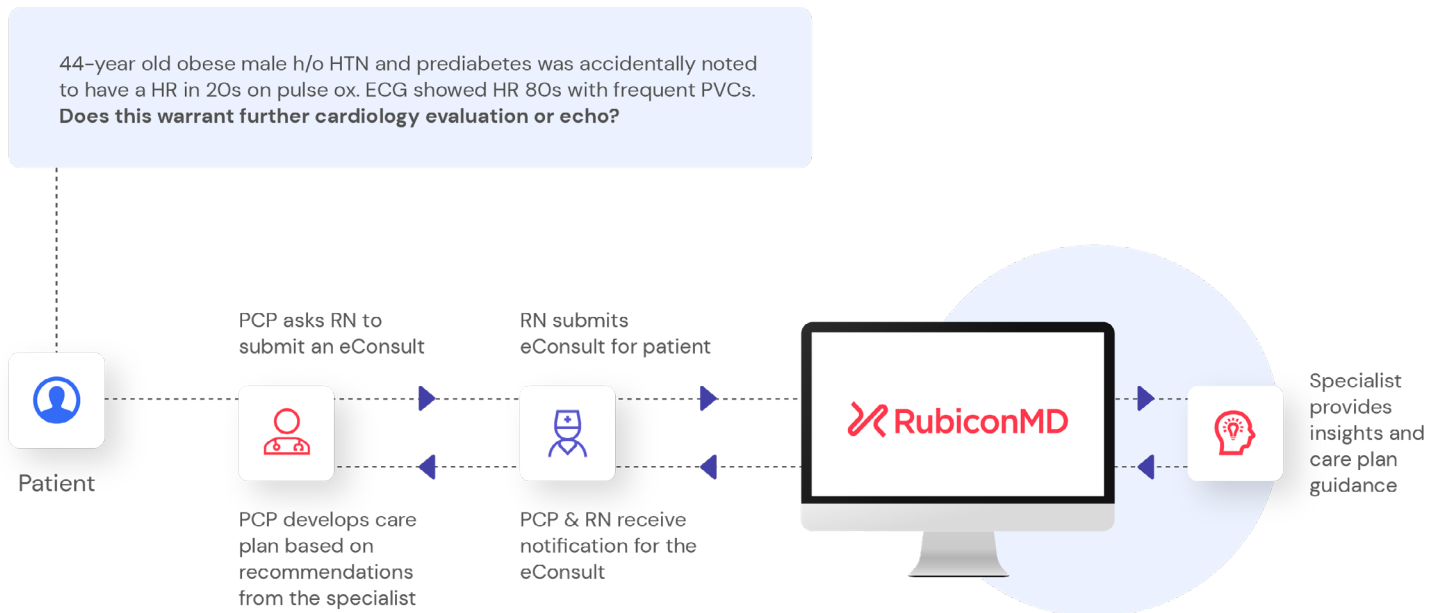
44-year old obese male h/o HTN and prediabetes was accidentally noted to have a HR in 20s on pulse ox. ECG showed HR 80s with frequent PVCs. **Does this warrant further cardiology evaluation or echo?**

Patient

PCP asks RN to submit an eConsult

RN submits eConsult for patient

RubiconMD

Specialist provides insights and care plan guidance

PCP develops care plan based on recommendations from the specialist

PCP & RN receive notification for the eConsult